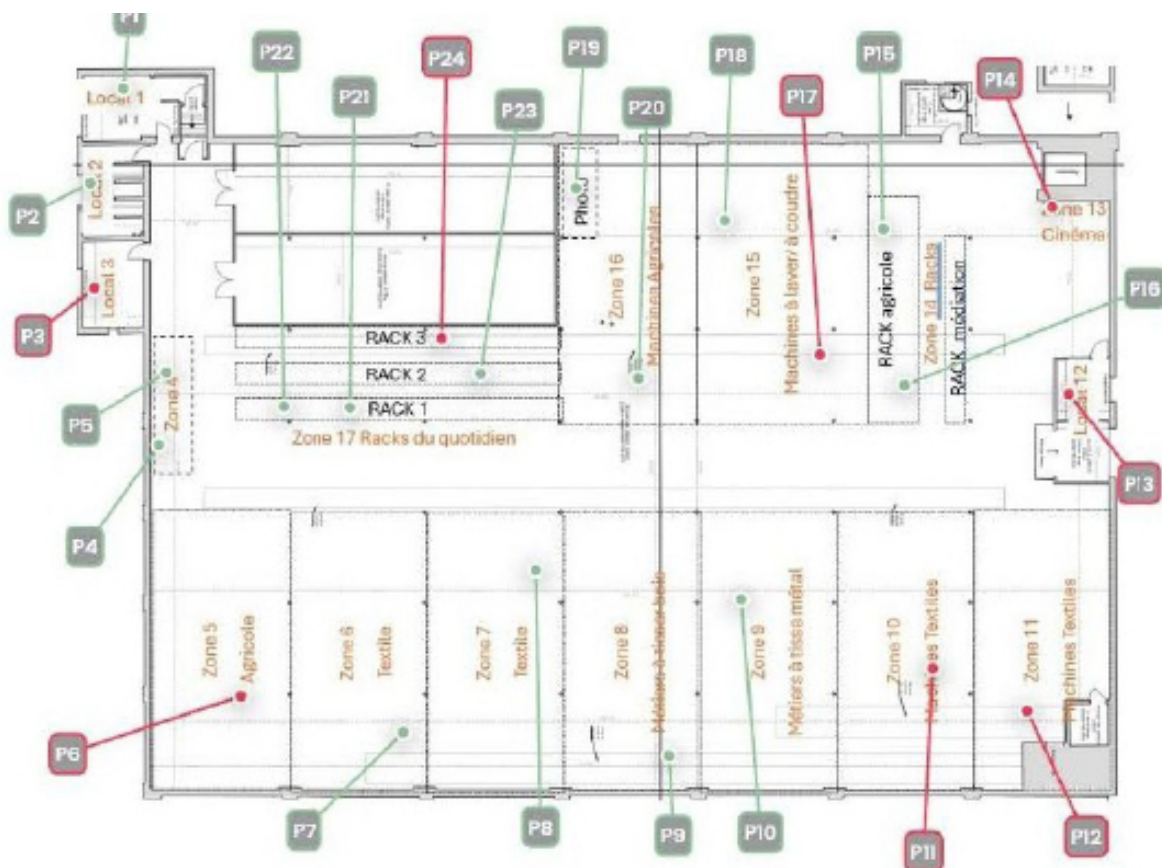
P1
P22
P24
P19
P18
P15
P14
P17
P21
P23
P20
Local 1
Local 2
P2
Local 3
P3
Photo
Zone 16
Machines Agricoles
Zone 15
Machines à laver/ à coudre
RACK agricole
Zone 14 Racks
RACK médiation
Zone 13
Cinéma
P16
RACK 3
RACK 2
RACK 1
Zone 4
P5
P4
Zone 17 Racks du quotidien
Local 12
P13
Zone 5
Agricole
Zone 6
Textile
Zone 7
Textile
Zone 8
Métiers à tisser bois
Zone 9
Métiers à tisser métal
Zone 10
Machines Textiles
Zone 11
Machines Textiles
P6
P7
P8
P9
P10
P11
P12